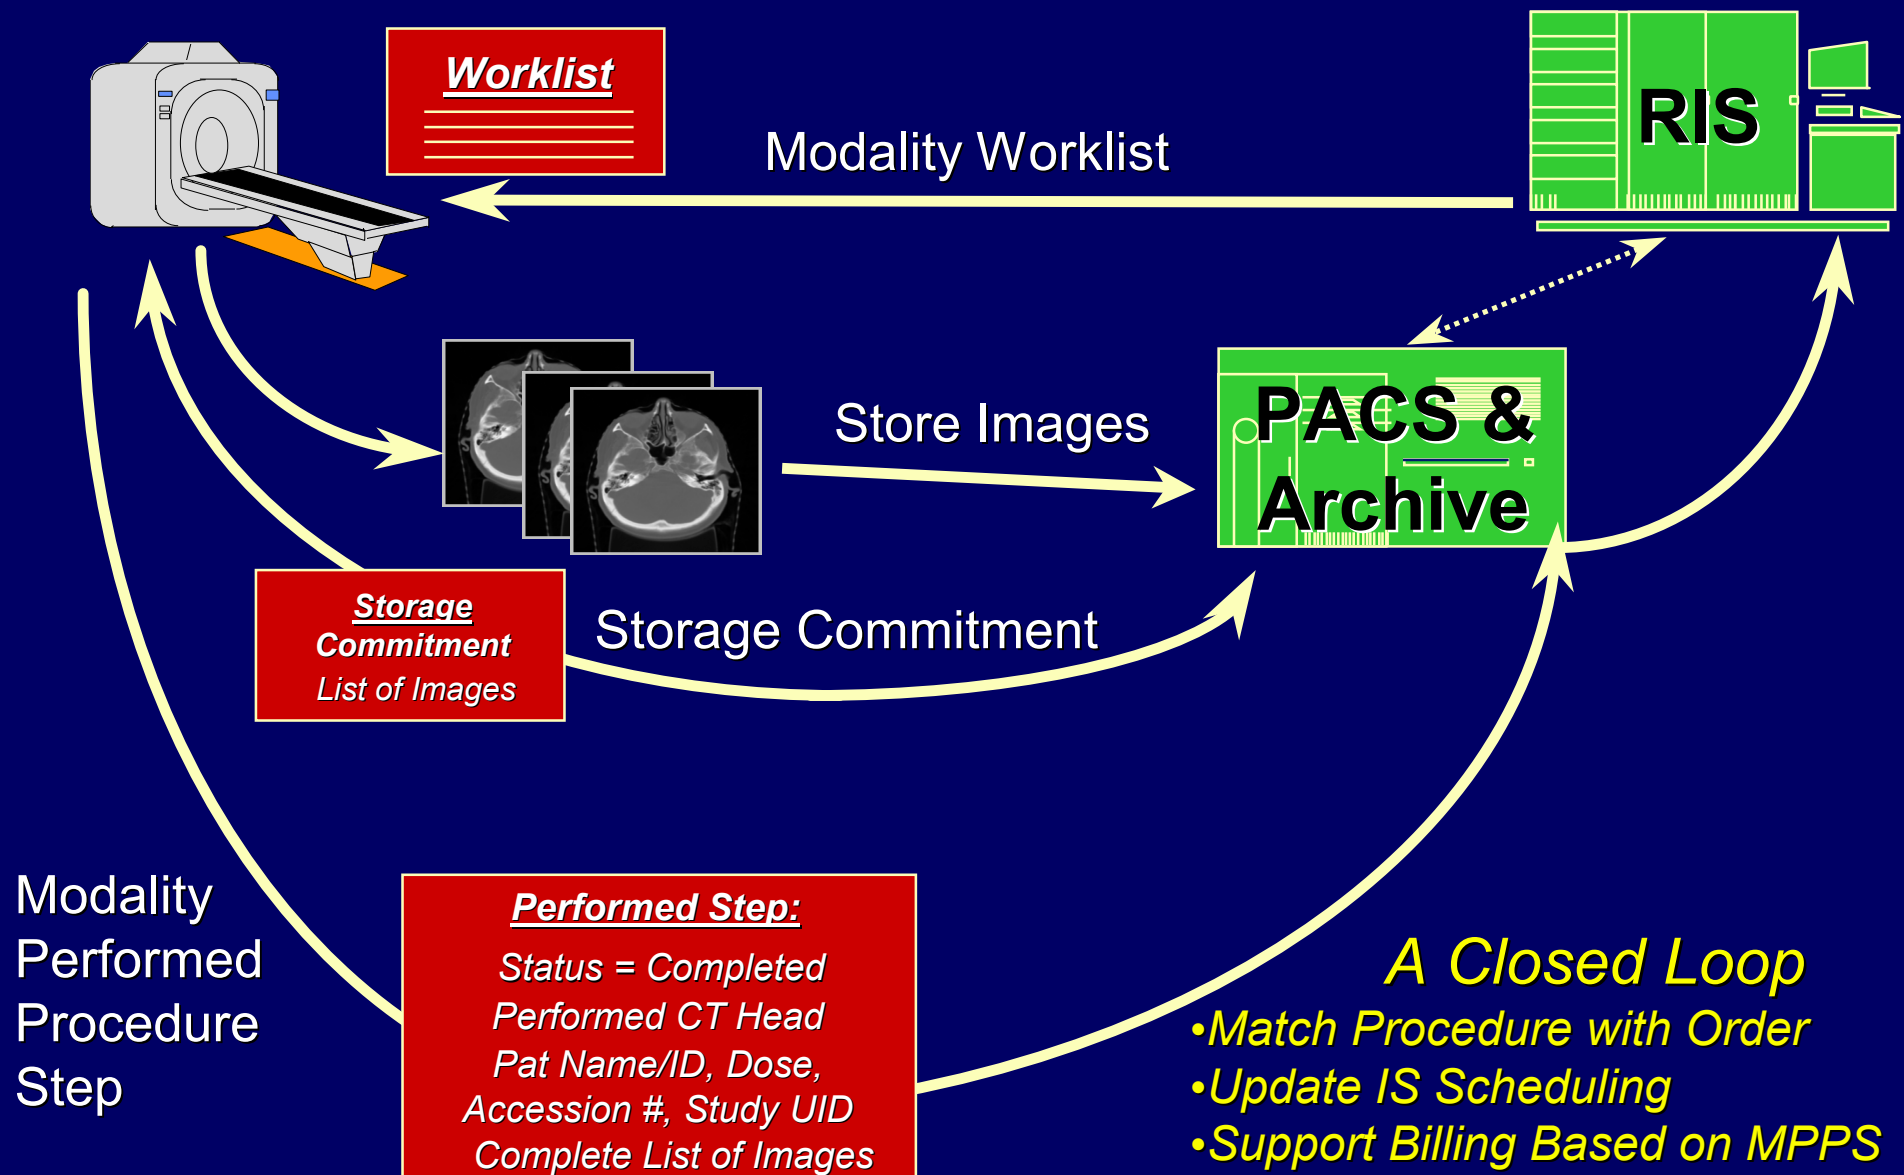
Worklist

Modality Worklist

RIS

Store Images

PACS & Archive

Storage Commitment
List of Images

Storage Commitment

Modality Performed Procedure Step

Performed Step:
Status = Completed
Performed CT Head
Pat Name/ID, Dose,
Accession #, Study UID
Complete List of Images

A Closed Loop
•Match Procedure with Order
•Update IS Scheduling
•Support Billing Based on MPPS